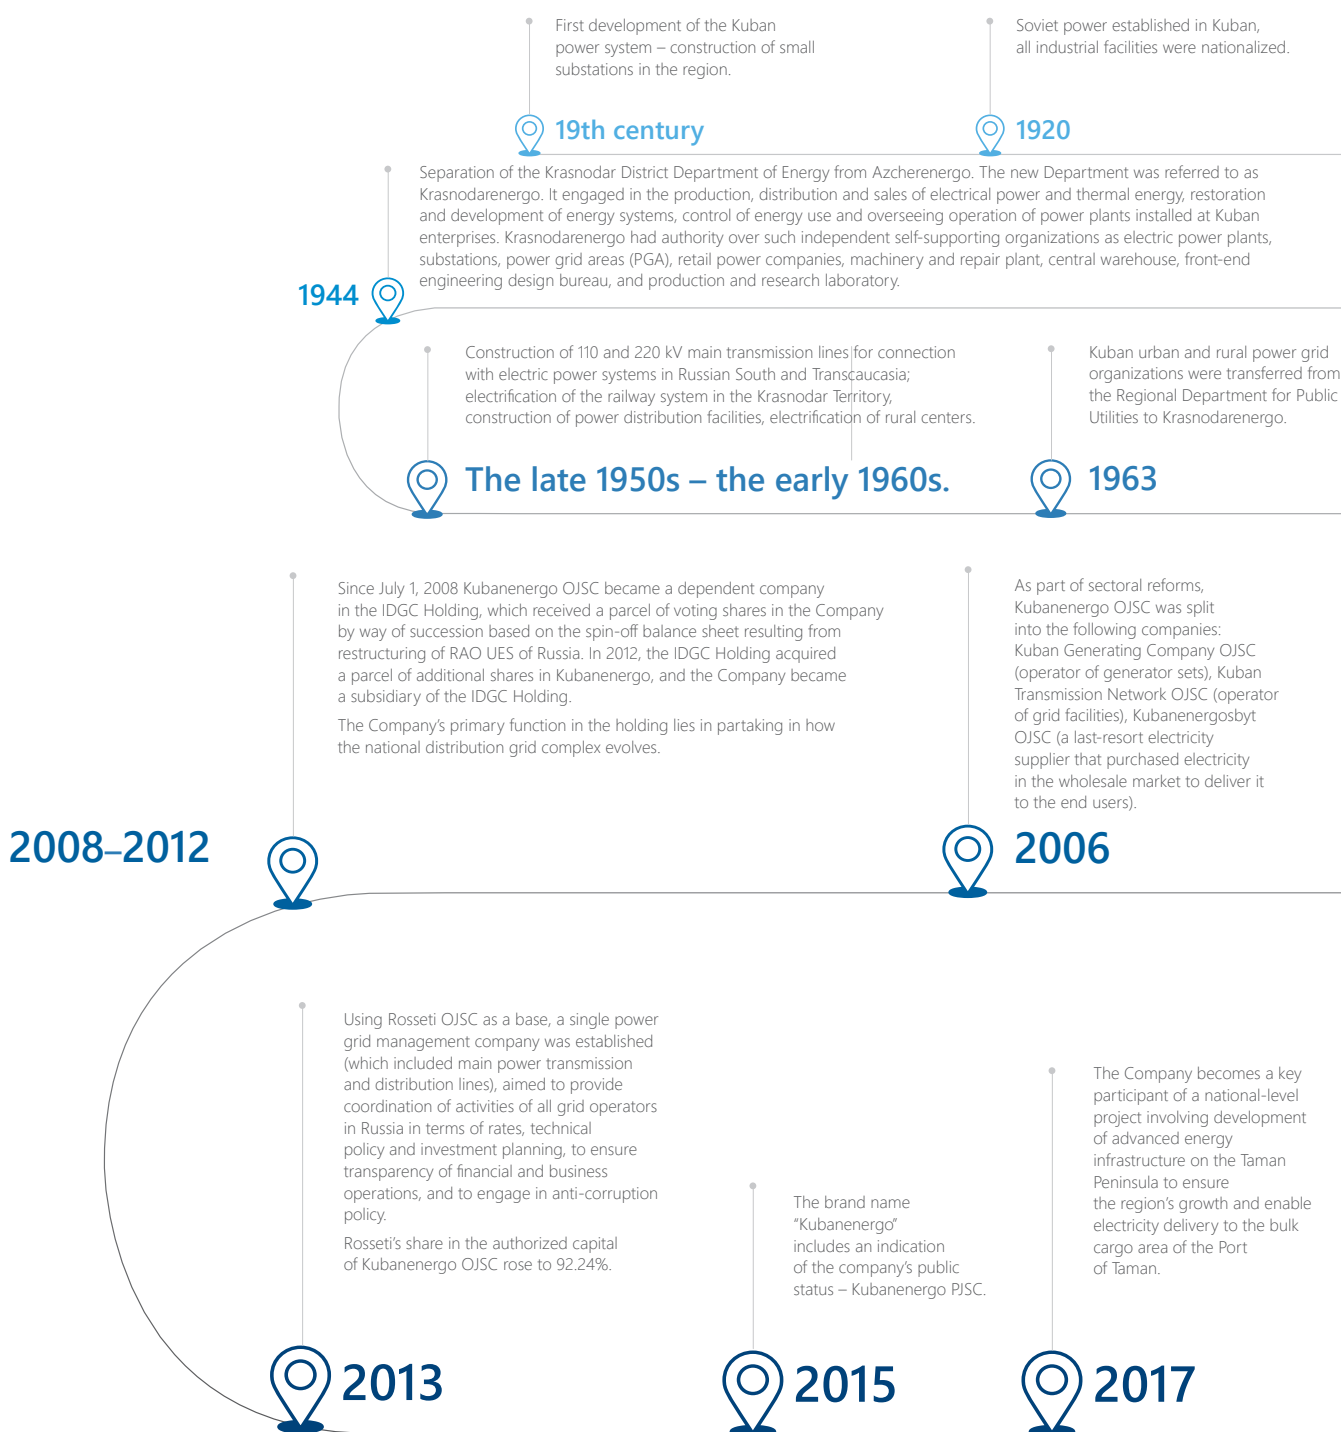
First development of the Kuban power system – construction of small substations in the region.

19th century

Soviet power established in Kuban, all industrial facilities were nationalized.

1920

Separation of the Krasnodar District Department of Energy from Azcherenergo. The new Department was referred to as Krasnodarenergo. It engaged in the production, distribution and sales of electrical power and thermal energy, restoration and development of energy systems, control of energy use and overseeing operation of power plants installed at Kuban enterprises. Krasnodarenergo had authority over such independent self-supporting organizations as electric power plants, substations, power grid areas (PGA), retail power companies, machinery and repair plant, central warehouse, front-end engineering design bureau, and production and research laboratory.

1944

Construction of 110 and 220 kV main transmission lines for connection with electric power systems in Russian South and Transcaucasia; electrification of the railway system in the Krasnodar Territory, construction of power distribution facilities, electrification of rural centers.

The late 1950s – the early 1960s.

Kuban urban and rural power grid organizations were transferred from the Regional Department for Public Utilities to Krasnodarenergo.

1963

Since July 1, 2008 Kubanenergo OJSC became a dependent company in the IDGC Holding, which received a parcel of voting shares in the Company by way of succession based on the spin-off balance sheet resulting from restructuring of RAO UES of Russia. In 2012, the IDGC Holding acquired a parcel of additional shares in Kubanenergo, and the Company became a subsidiary of the IDGC Holding.

The Company's primary function in the holding lies in partaking in how the national distribution grid complex evolves.

2008–2012

As part of sectoral reforms, Kubanenergo OJSC was split into the following companies: Kuban Generating Company OJSC (operator of generator sets), Kuban Transmission Network OJSC (operator of grid facilities), Kubanenergosbyt OJSC (a last-resort electricity supplier that purchased electricity in the wholesale market to deliver it to the end users).

2006

Using Rosseti OJSC as a base, a single power grid management company was established (which included main power transmission and distribution lines), aimed to provide coordination of activities of all grid operators in Russia in terms of rates, technical policy and investment planning, to ensure transparency of financial and business operations, and to engage in anti-corruption policy.

Rosseti's share in the authorized capital of Kubanenergo OJSC rose to 92.24%.

2013

The brand name "Kubanenergo" includes an indication of the company's public status – Kubanenergo PJSC.

2015

The Company becomes a key participant of a national-level project involving development of advanced energy infrastructure on the Taman Peninsula to ensure the region's growth and enable electricity delivery to the bulk cargo area of the Port of Taman.

2017